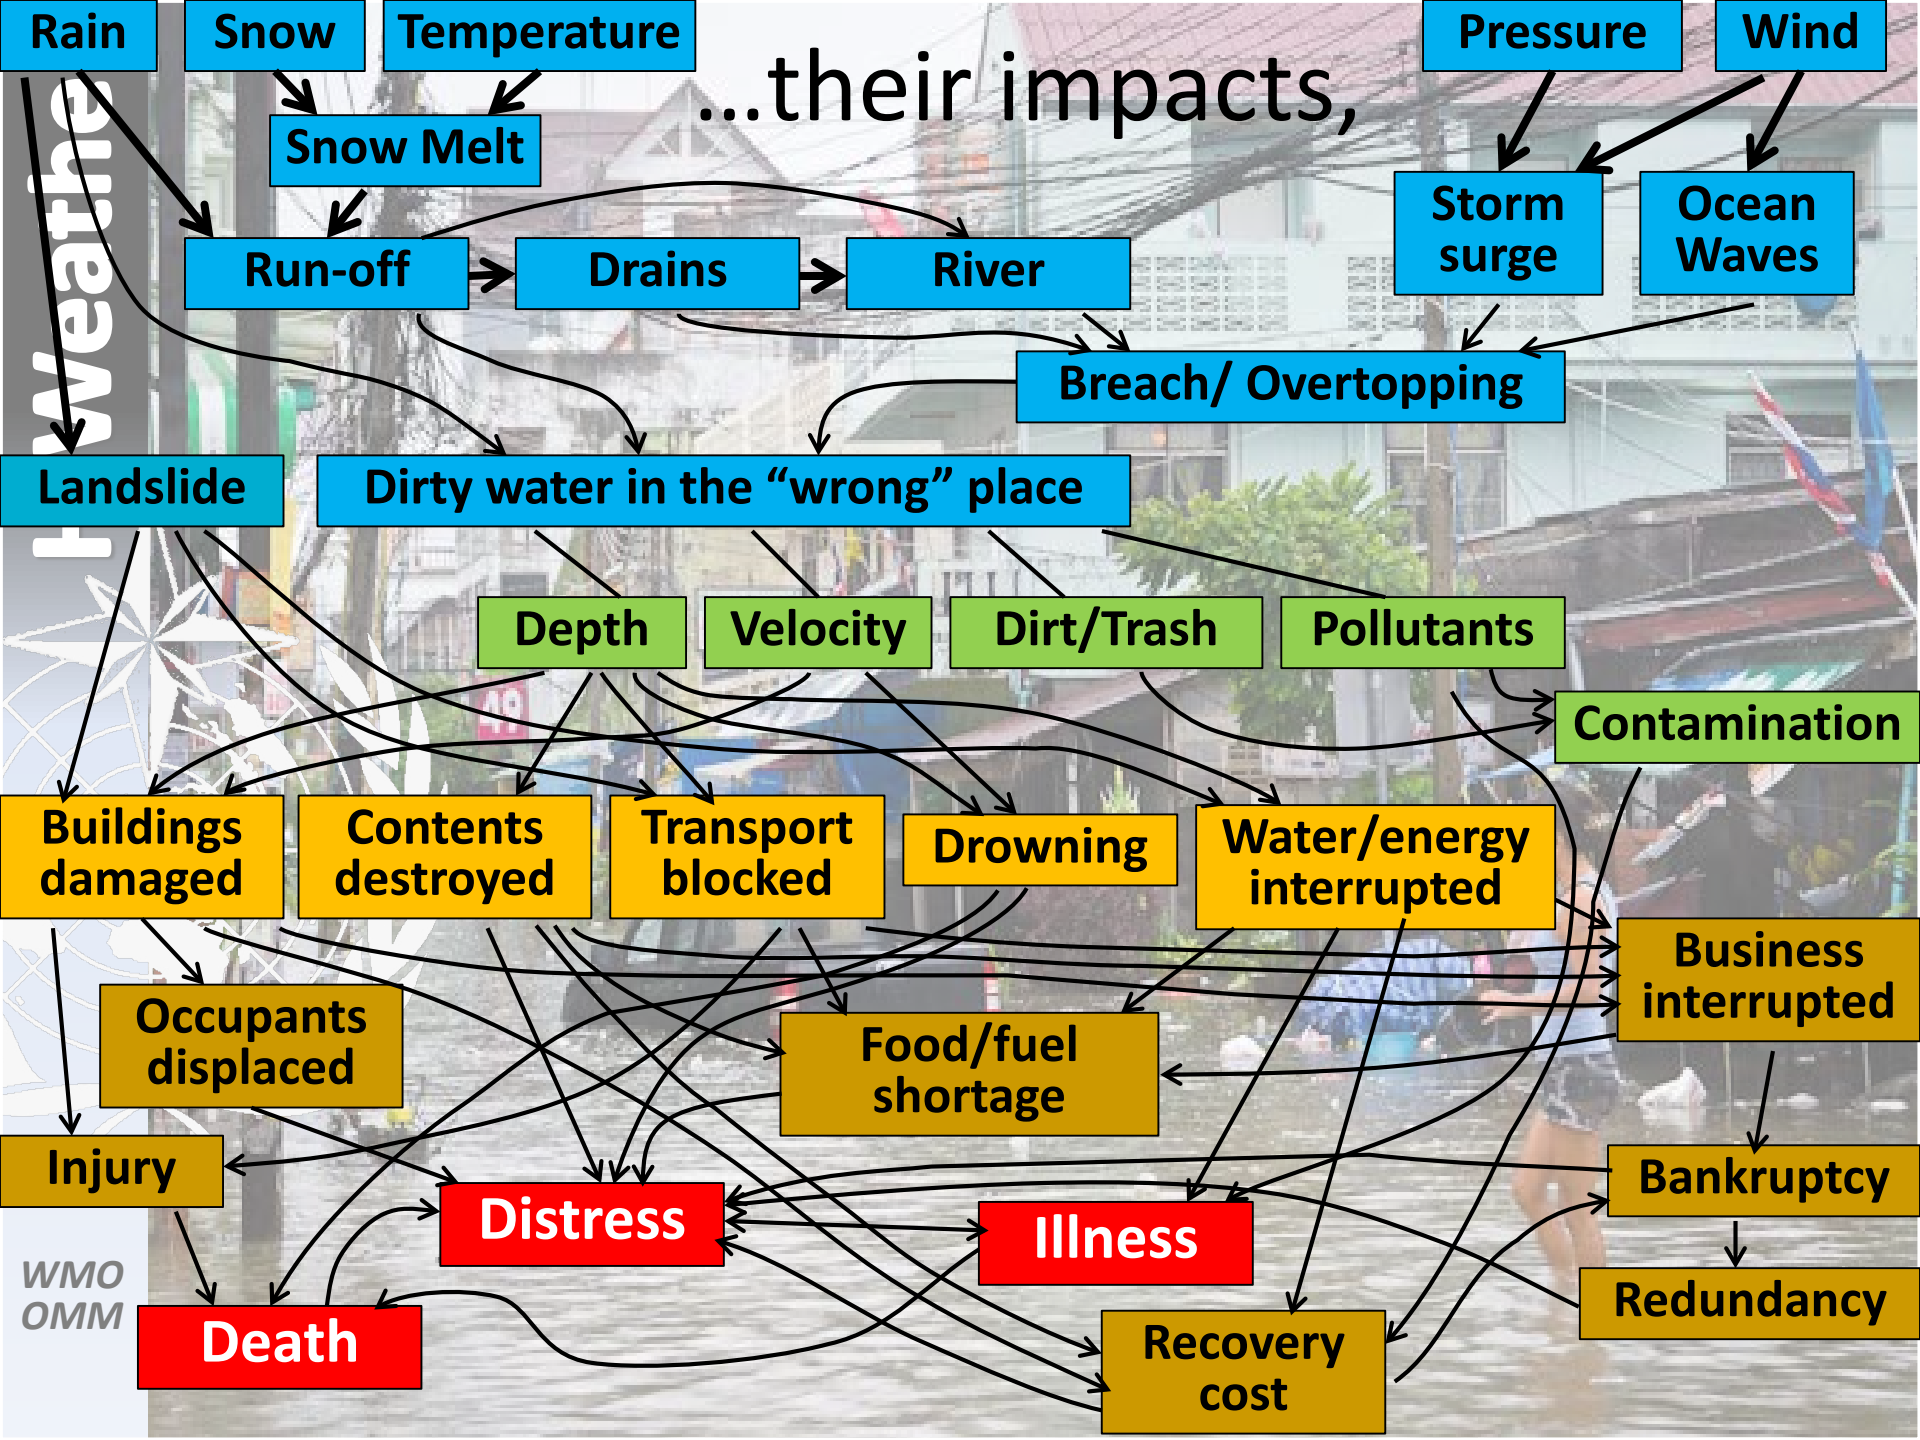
…their impacts,

Rain

Snow

Temperature

Pressure

Wind

Snow Melt

Storm surge

Ocean Waves

Run-off

Drains

River

Breach/ Overtopping

Landslide

Dirty water in the "wrong" place

Depth

Velocity

Dirt/Trash

Pollutants

Contamination

Buildings damaged

Contents destroyed

Transport blocked

Drowning

Water/energy interrupted

Business interrupted

Occupants displaced

Food/fuel shortage

Injury

Bankruptcy

Distress

Illness

Redundancy

Death

Recovery cost

WMO
OMM

Weathe